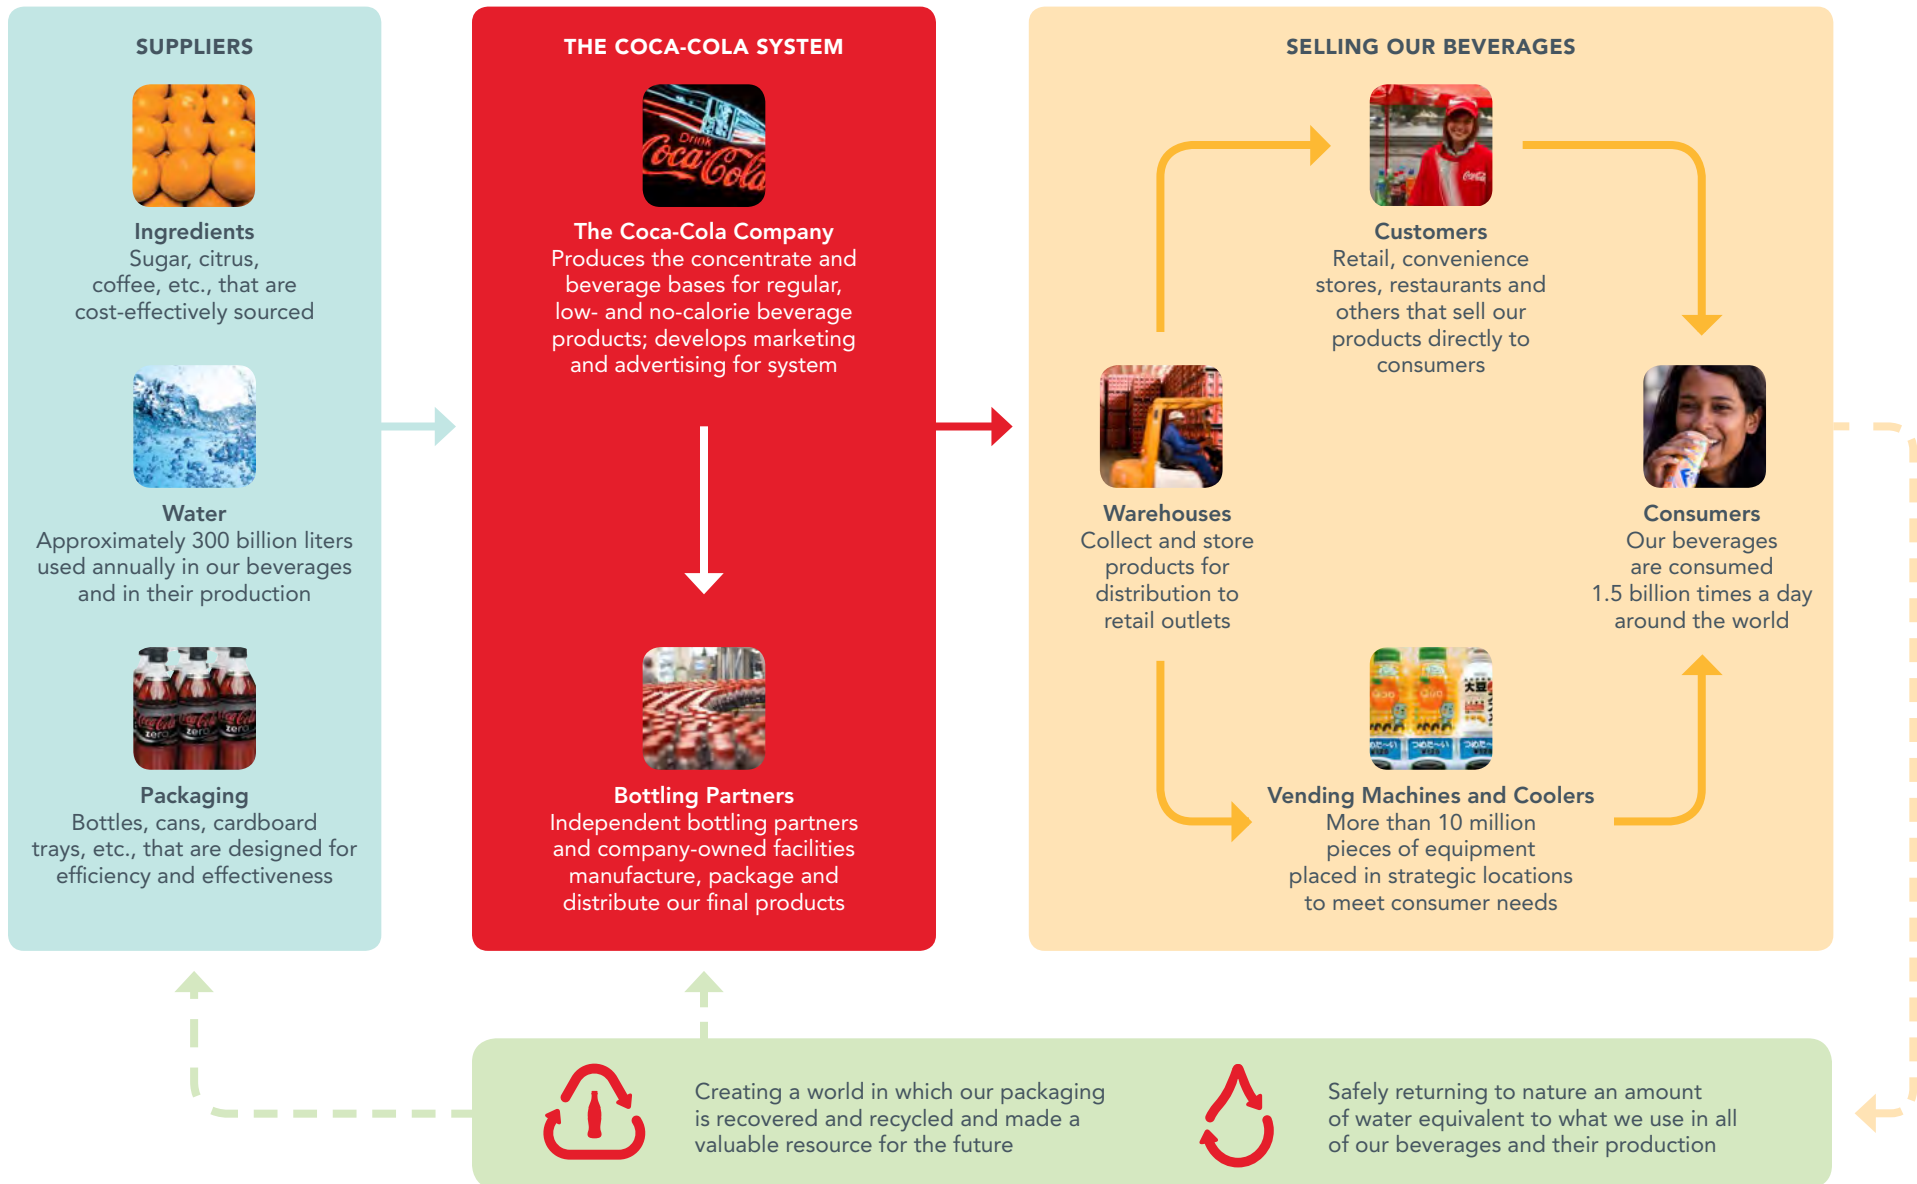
SUPPLIERS

Ingredients
Sugar, citrus, coffee, etc., that are cost-effectively sourced

Water
Approximately 300 billion liters used annually in our beverages and in their production

Packaging
Bottles, cans, cardboard trays, etc., that are designed for efficiency and effectiveness

THE COCA-COLA SYSTEM

Drink Coca-Cola

The Coca-Cola Company
Produces the concentrate and beverage bases for regular, low- and no-calorie beverage products; develops marketing and advertising for system

Bottling Partners
Independent bottling partners and company-owned facilities manufacture, package and distribute our final products

SELLING OUR BEVERAGES

Customers
Retail, convenience stores, restaurants and others that sell our products directly to consumers

Warehouses
Collect and store products for distribution to retail outlets

Consumers
Our beverages are consumed 1.5 billion times a day around the world

Vending Machines and Coolers
More than 10 million pieces of equipment placed in strategic locations to meet consumer needs

Creating a world in which our packaging is recovered and recycled and made a valuable resource for the future

Safely returning to nature an amount of water equivalent to what we use in all of our beverages and their production